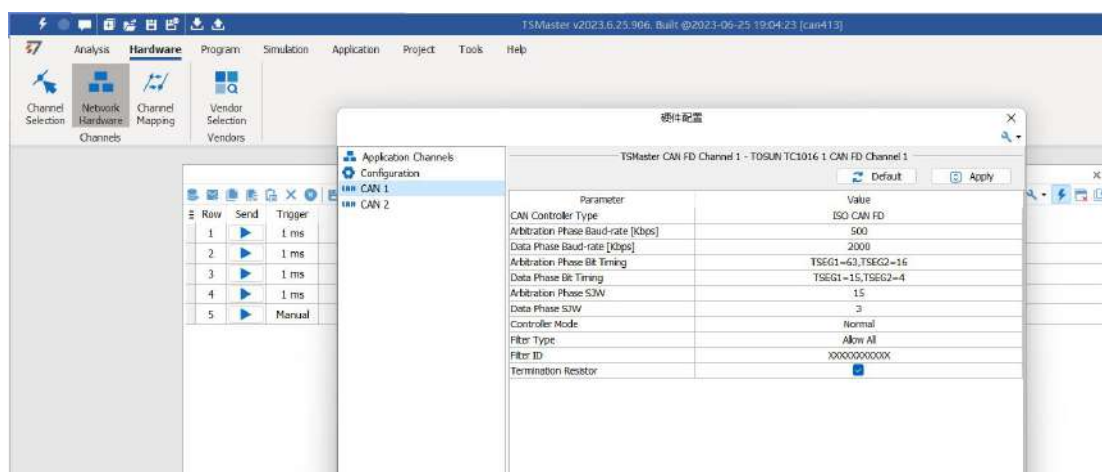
TSMaster v2023.6.25.906, Built @2023-06-25 19:04:23 [can413]

Analysis Hardware Program Simulation Application Project Tools Help

Channel Selection
Network Hardware
Channel Mapping
Channels
Vendor Selection
Vendors

| Row | Send | Trigger |
|---|---|---|
| 1 | ▶ | 1 ms |
| 2 | ▶ | 1 ms |
| 3 | ▶ | 1 ms |
| 4 | ▶ | 1 ms |
| 5 | ▶ | Manual |

硬件配置

Application Channels
Configuration
CAN 1
CAN 2

TSMaster CAN FD Channel 1 - TOSUN TC1016 1 CAN FD Channel 1

Default
Apply

| Parameter | Value |
|---|---|
| CAN Controller Type | ISO CAN FD |
| Arbitration Phase Baud-rate [Kbps] | 500 |
| Data Phase Baud-rate [Kbps] | 2000 |
| Arbitration Phase Bit Timing | TSEG1=63,TSEG2=16 |
| Data Phase Bit Timing | TSEG1=15,TSEG2=4 |
| Arbitration Phase SJW | 15 |
| Data Phase SJW | 3 |
| Controller Mode | Normal |
| Filter Type | Allow All |
| Filter ID | XXXXXXXXXXX |
| Termination Resistor | ☑ |